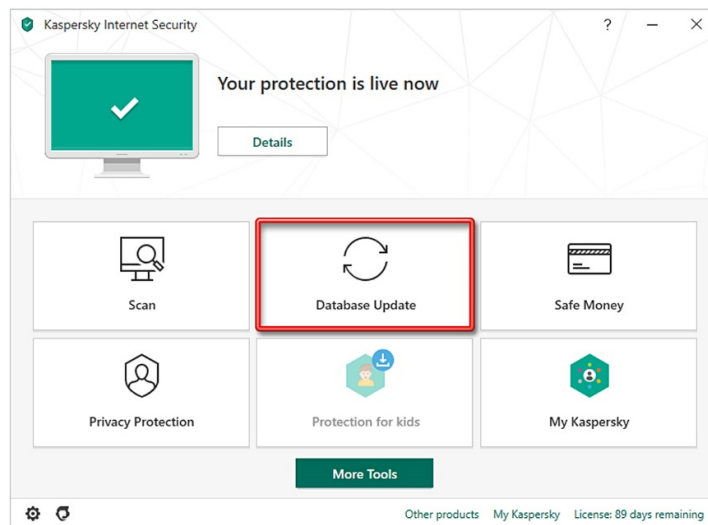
Kaspersky Internet Security

?

Your protection is live now

Details

Scan

Database Update

Safe Money

Privacy Protection

Protection for kids

My Kaspersky

More Tools

Other products My Kaspersky License: 89 days remaining